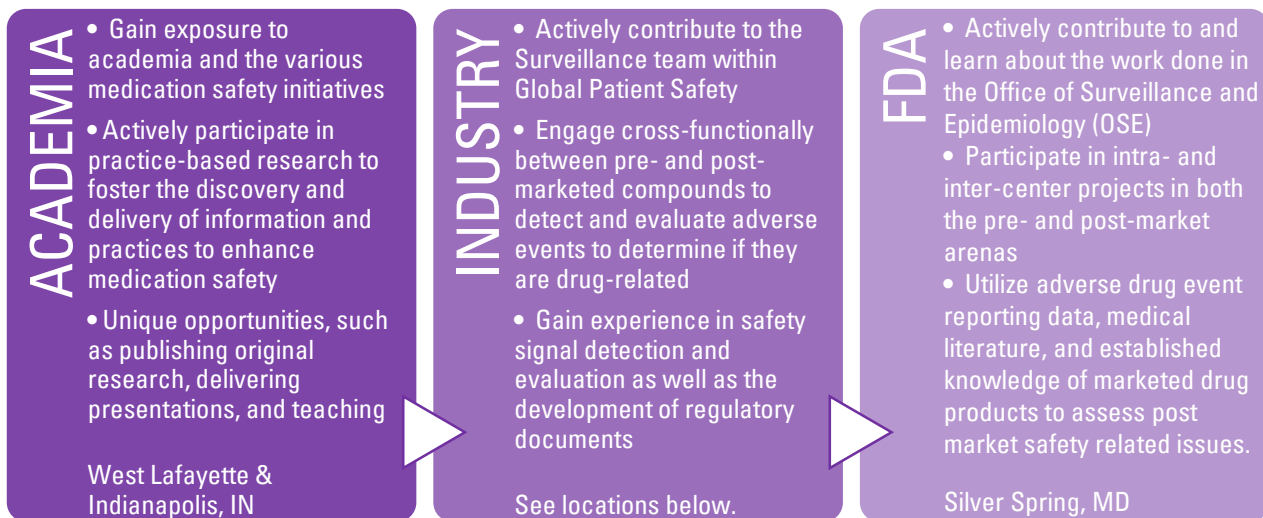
ACADEMIA

• Gain exposure to academia and the various medication safety initiatives

• Actively participate in practice-based research to foster the discovery and delivery of information and practices to enhance medication safety

• Unique opportunities, such as publishing original research, delivering presentations, and teaching

West Lafayette & Indianapolis, IN

INDUSTRY

• Actively contribute to the Surveillance team within Global Patient Safety

• Engage cross-functionally between pre- and post-marketed compounds to detect and evaluate adverse events to determine if they are drug-related

• Gain experience in safety signal detection and evaluation as well as the development of regulatory documents

See locations below.

FDA

• Actively contribute to and learn about the work done in the Office of Surveillance and Epidemiology (OSE)

• Participate in intra- and inter-center projects in both the pre- and post-market arenas

• Utilize adverse drug event reporting data, medical literature, and established knowledge of marketed drug products to assess post market safety related issues.

Silver Spring, MD